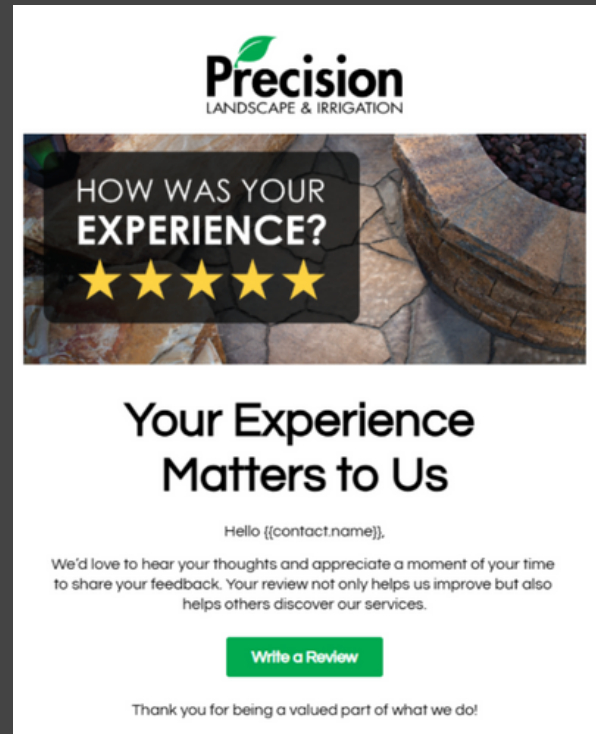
Precision
LANDSCAPE & IRRIGATION

HOW WAS YOUR
EXPERIENCE?

Your Experience Matters to Us

Hello {{contact.name}},

We'd love to hear your thoughts and appreciate a moment of your time to share your feedback. Your review not only helps us improve but also helps others discover our services.

Write a Review

Thank you for being a valued part of what we do!